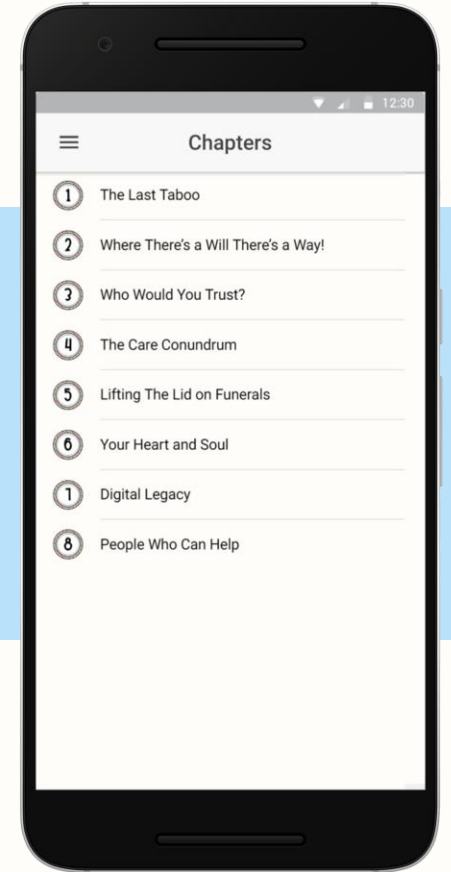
12:30

Chapters

1 The Last Taboo

2 Where There's a Will There's a Way!

3 Who Would You Trust?

4 The Care Conundrum

5 Lifting The Lid on Funerals

6 Your Heart and Soul

7 Digital Legacy

8 People Who Can Help